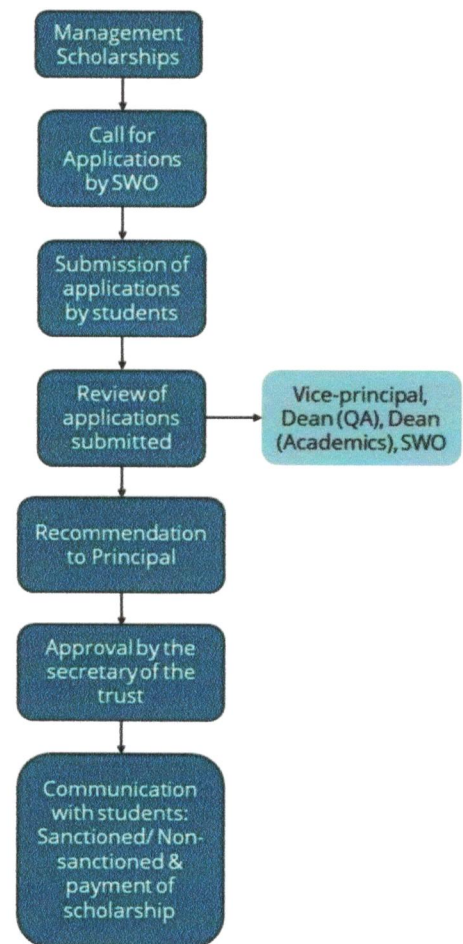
Management Scholarships

Call for Applications by SWO

Submission of applications by students

Review of applications submitted

Vice-principal, Dean (QA), Dean (Academics), SWO

Recommendation to Principal

Approval by the secretary of the trust

Communication with students: Sanctioned/ Non-sanctioned & payment of scholarship